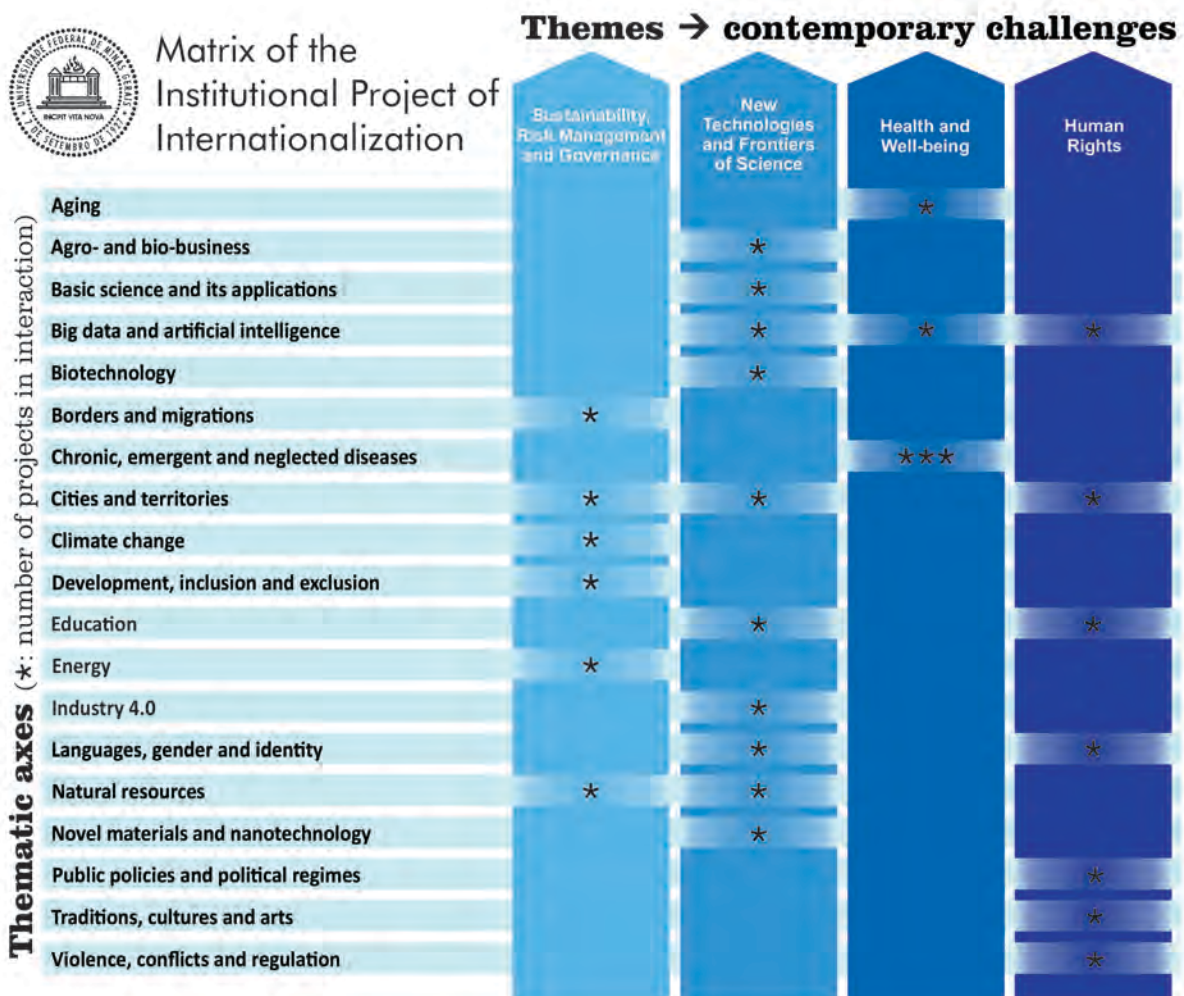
UNIVERSIDADE FEDERAL DE MINAS GERAIS
INCIPIT VITA NOVA
7 DE SETEMBRO DE 1927

Matrix of the Institutional Project of Internationalization

Themes → contemporary challenges

Thematic axes (*: number of projects in interaction)

| | Sustainability, Risk Management and Governance | New Technologies and Frontiers of Science | Health and Well-being | Human Rights |
|---|---|---|---|---|
| Aging | | | * | |
| Agro- and bio-business | | * | | |
| Basic science and its applications | | * | | |
| Big data and artificial intelligence | | * | * | * |
| Biotechnology | | * | | |
| Borders and migrations | * | | | |
| Chronic, emergent and neglected diseases | | | *** | |
| Cities and territories | * | * | | * |
| Climate change | * | | | |
| Development, inclusion and exclusion | * | | | |
| Education | | * | | * |
| Energy | * | | | |
| Industry 4.0 | | * | | |
| Languages, gender and identity | | * | | * |
| Natural resources | * | * | | |
| Novel materials and nanotechnology | | * | | |
| Public policies and political regimes | | | | * |
| Traditions, cultures and arts | | | | * |
| Violence, conflicts and regulation | | | | * |